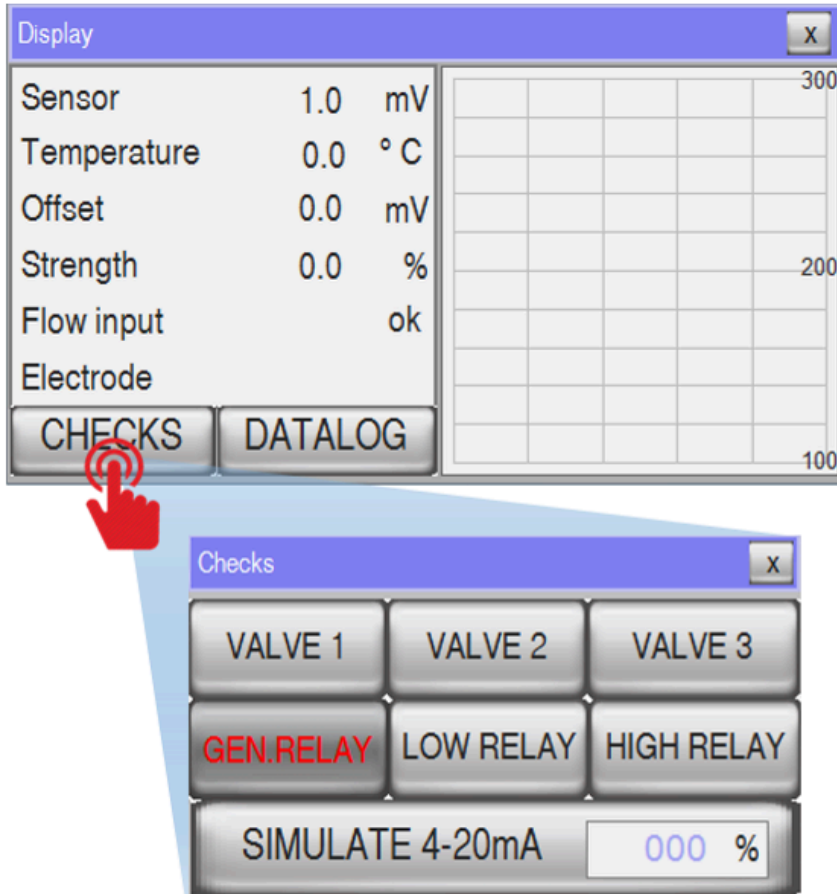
Display
x

| Sensor | 1.0 | mV |
|---|---|---|
| Temperature | 0.0 | ° C |
| Offset | 0.0 | mV |
| Strength | 0.0 | % |
| Flow input | | ok |
| Electrode | | |

CHECKS DATALOG

300
200
100

Checks
x

VALVE 1 VALVE 2 VALVE 3
GEN.RELAY LOW RELAY HIGH RELAY
SIMULATE 4-20mA 000 %